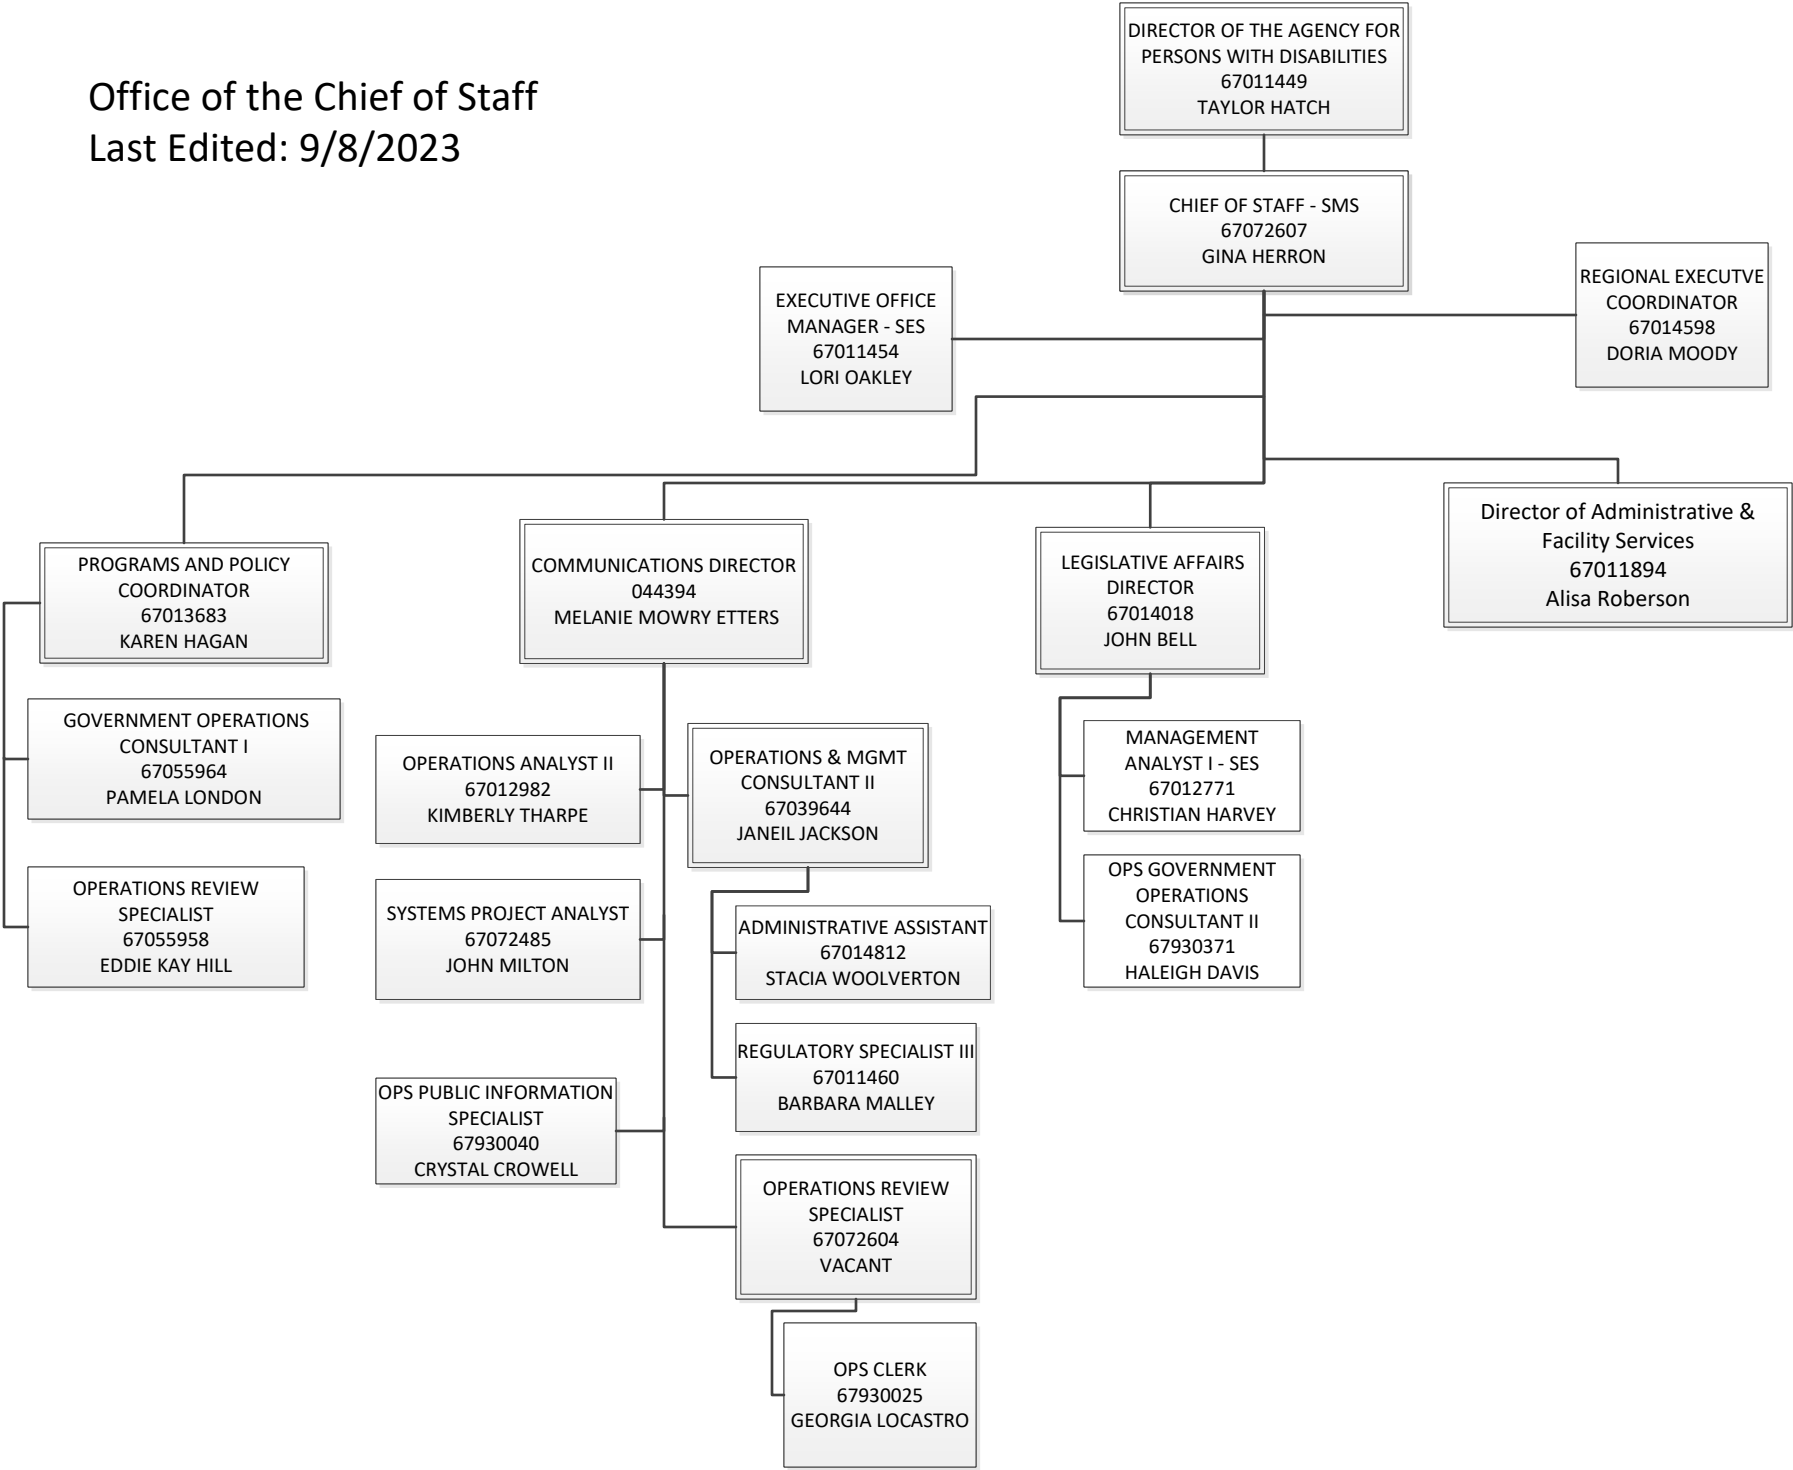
Office of the Chief of Staff
Last Edited: 9/8/2023

DIRECTOR OF THE AGENCY FOR PERSONS WITH DISABILITIES
67011449
TAYLOR HATCH

CHIEF OF STAFF - SMS
67072607
GINA HERRON

EXECUTIVE OFFICE MANAGER - SES
67011454
LORI OAKLEY

REGIONAL EXECUTVE COORDINATOR
67014598
DORIA MOODY

PROGRAMS AND POLICY COORDINATOR
67013683
KAREN HAGAN

COMMUNICATIONS DIRECTOR
044394
MELANIE MOWRY ETTERS

LEGISLATIVE AFFAIRS DIRECTOR
67014018
JOHN BELL

Director of Administrative & Facility Services
67011894
Alisa Roberson

GOVERNMENT OPERATIONS CONSULTANT I
67055964
PAMELA LONDON

OPERATIONS REVIEW SPECIALIST
67055958
EDDIE KAY HILL

OPERATIONS ANALYST II
67012982
KIMBERLY THARPE

OPERATIONS & MGMT CONSULTANT II
67039644
JANEIL JACKSON

SYSTEMS PROJECT ANALYST
67072485
JOHN MILTON

ADMINISTRATIVE ASSISTANT
67014812
STACIA WOOLVERTON

REGULATORY SPECIALIST III
67011460
BARBARA MALLEY

OPS PUBLIC INFORMATION SPECIALIST
67930040
CRYSTAL CROWELL

OPERATIONS REVIEW SPECIALIST
67072604
VACANT

OPS CLERK
67930025
GEORGIA LOCASTRO

MANAGEMENT ANALYST I - SES
67012771
CHRISTIAN HARVEY

OPS GOVERNMENT OPERATIONS CONSULTANT II
67930371
HALEIGH DAVIS